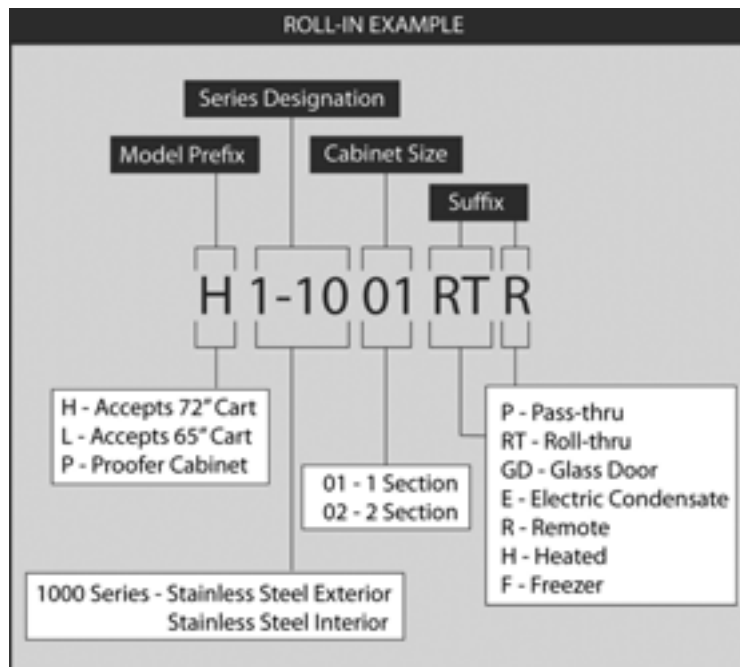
ROLL-IN EXAMPLE

Series Designation

Model Prefix

Cabinet Size

Suffix

H 1-10 01 RT R

H - Accepts 72" Cart
L - Accepts 65" Cart
P - Proofer Cabinet

01 - 1 Section
02 - 2 Section

P - Pass-thru
RT - Roll-thru
GD - Glass Door
E - Electric Condensate
R - Remote
H - Heated
F - Freezer

1000 Series - Stainless Steel Exterior
Stainless Steel Interior